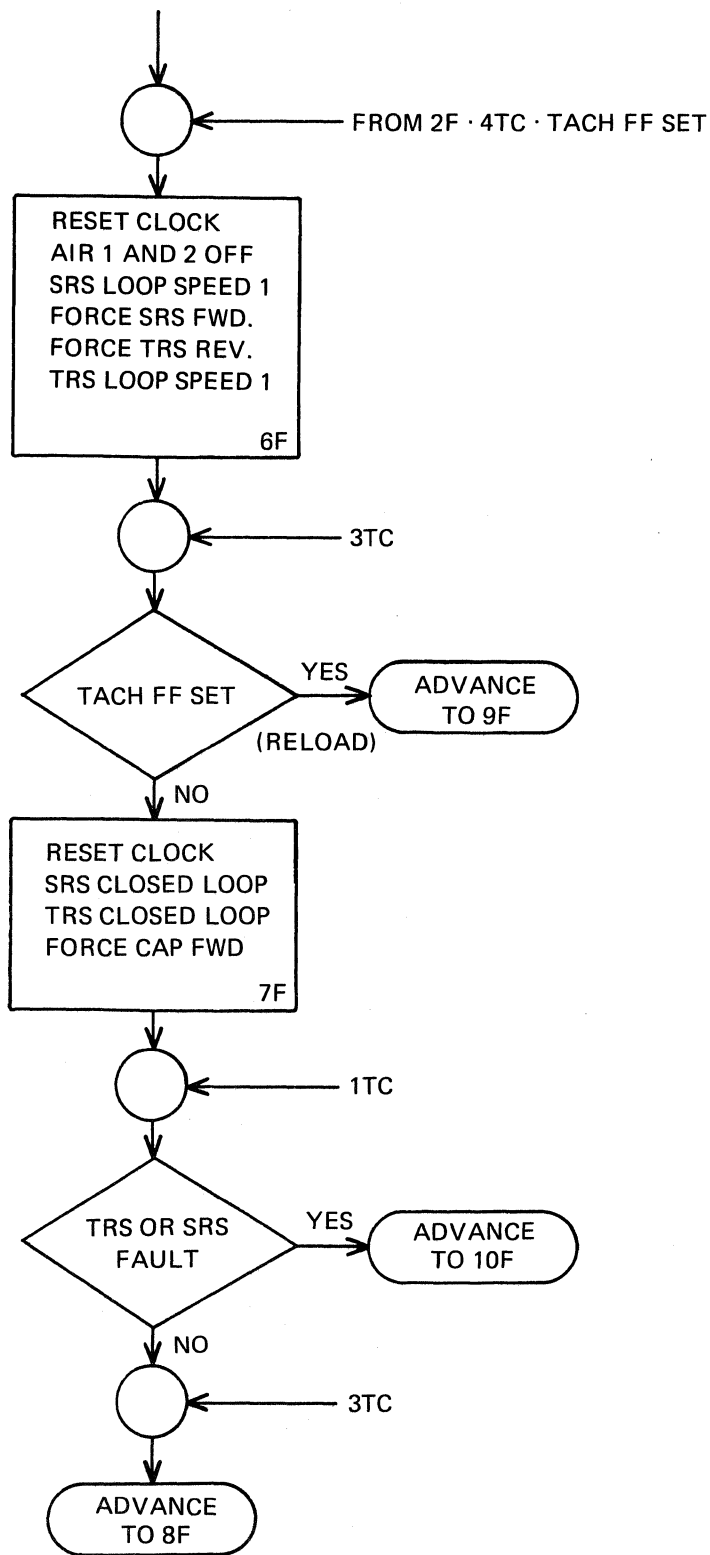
FROM 2F · 4TC · TACH FF SET

RESET CLOCK
AIR 1 AND 2 OFF
SRS LOOP SPEED 1
FORCE SRS FWD.
FORCE TRS REV.
TRS LOOP SPEED 1
6F

3TC

TACH FF SET

YES

ADVANCE TO 9F

(RELOAD)

NO

RESET CLOCK
SRS CLOSED LOOP
TRS CLOSED LOOP
FORCE CAP FWD
7F

1TC

TRS OR SRS FAULT

YES

ADVANCE TO 10F

NO

3TC

ADVANCE TO 8F